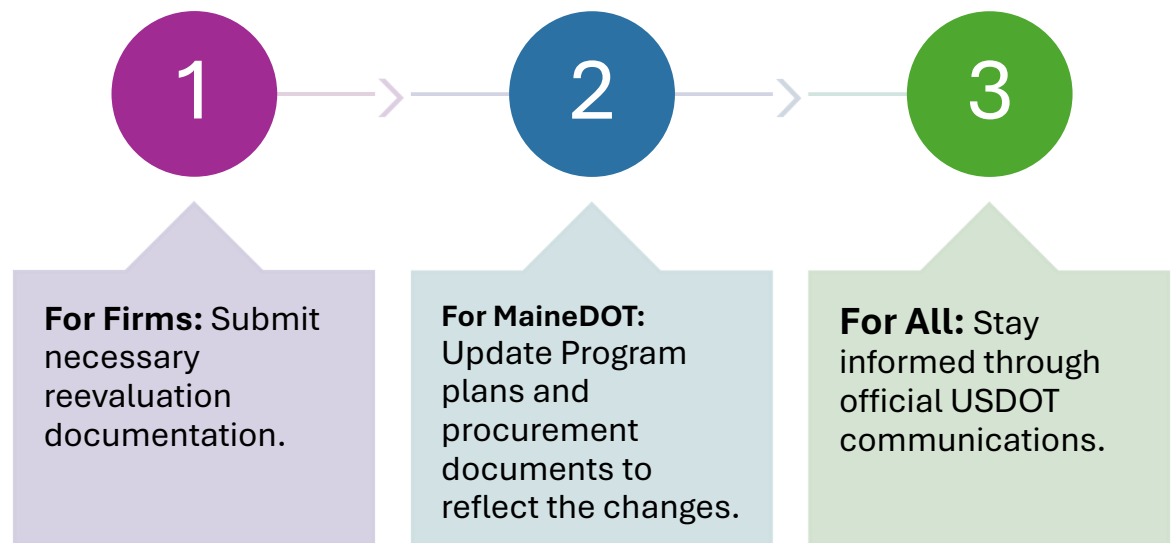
1

2

3

**For Firms:** Submit necessary reevaluation documentation.

**For MaineDOT:** Update Program plans and procurement documents to reflect the changes.

**For All:** Stay informed through official USDOT communications.